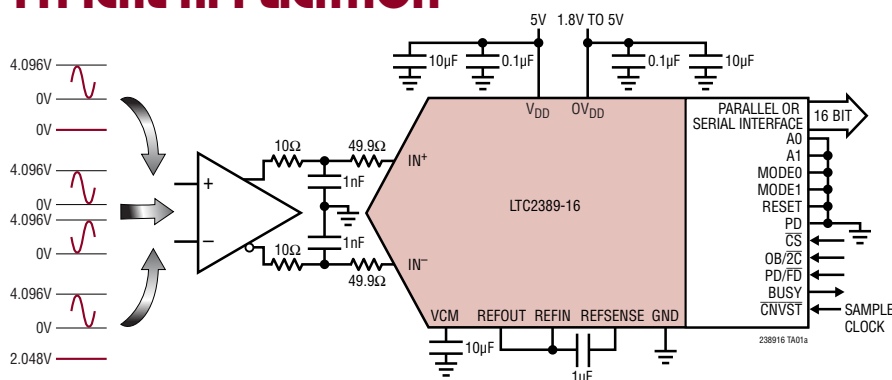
5V
1.8V TO 5V
10µF
0.1µF
0.1µF
10µF
$V_{DD}$
$OV_{DD}$
4.096V
0V
0V
4.096V
0V
4.096V
0V
4.096V
0V
2.048V
+
−
10Ω
49.9Ω
$IN^+$
1nF
1nF
10Ω
49.9Ω
$IN^-$
LTC2389-16
PARALLEL OR SERIAL INTERFACE
16 BIT
A0
A1
MODE0
MODE1
RESET
PD
$\overline{CS}$
OB/$\overline{2C}$
PD/$\overline{FD}$
BUSY
$\overline{CNVST}$
SAMPLE CLOCK
VCM
REFOUT
REFIN
REFSENSE
GND
10µF
1µF
238916 TA01a